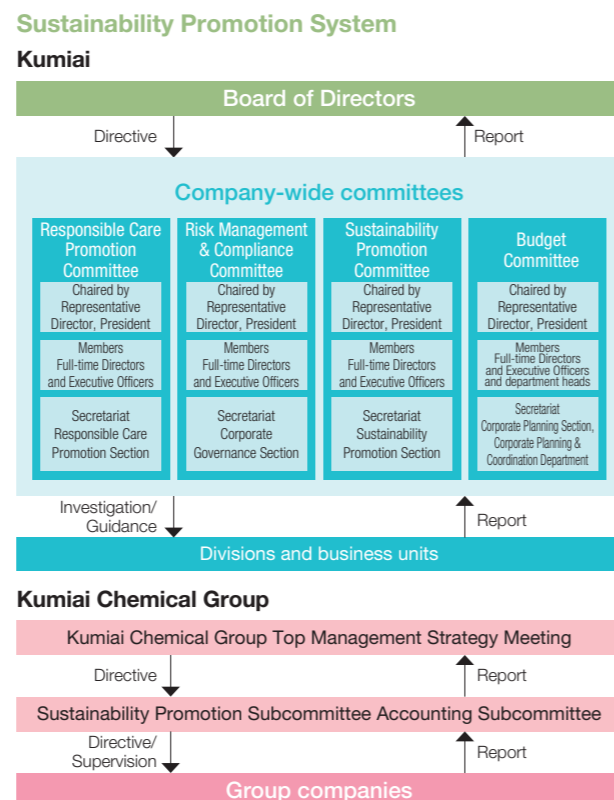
Sustainability Promotion System

Kumiai

Board of Directors

Directive

Report

Company-wide committees

Responsible Care Promotion Committee

Chaired by Representative Director, President

Members Full-time Directors and Executive Officers

Secretariat Responsible Care Promotion Section

Risk Management & Compliance Committee

Chaired by Representative Director, President

Members Full-time Directors and Executive Officers

Secretariat Corporate Governance Section

Sustainability Promotion Committee

Chaired by Representative Director, President

Members Full-time Directors and Executive Officers

Secretariat Sustainability Promotion Section

Budget Committee

Chaired by Representative Director, President

Members Full-time Directors and Executive Officers and department heads

Secretariat Corporate Planning Section, Corporate Planning & Coordination Department

Investigation/ Guidance

Report

Divisions and business units

Kumiai Chemical Group

Kumiai Chemical Group Top Management Strategy Meeting

Directive

Report

Sustainability Promotion Subcommittee Accounting Subcommittee

Directive/ Supervision

Report

Group companies